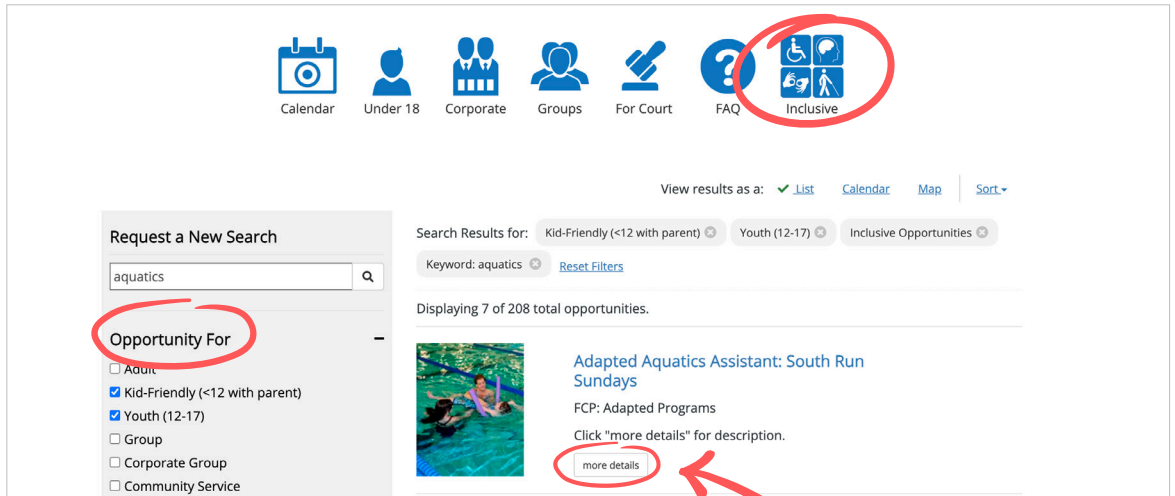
Calendar Under 18 Corporate Groups For Court FAQ Inclusive

View results as a: ✓ List Calendar Map Sort

Request a New Search

aquatics

Opportunity For −

☐ Adult
☑ Kid-Friendly (<12 with parent)
☑ Youth (12-17)
☐ Group
☐ Corporate Group
☐ Community Service

Search Results for: Kid-Friendly (<12 with parent) Youth (12-17) Inclusive Opportunities Keyword: aquatics Reset Filters

Displaying 7 of 208 total opportunities.

Adapted Aquatics Assistant: South Run Sundays

FCP: Adapted Programs

Click "more details" for description.

more details